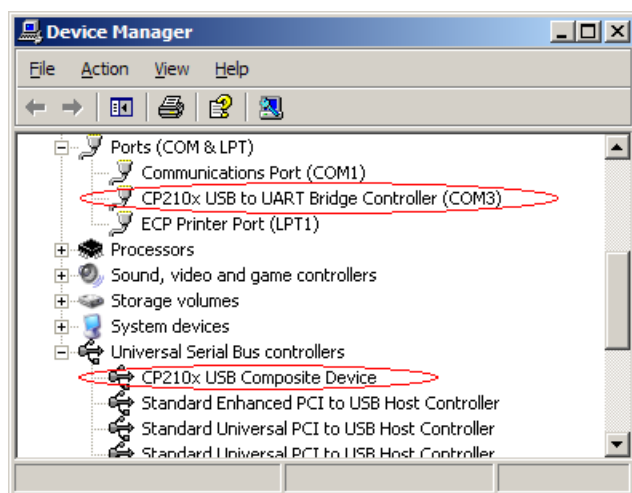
Device Manager

File Action View Help

Ports (COM & LPT)
Communications Port (COM1)
CP210x USB to UART Bridge Controller (COM3)
ECP Printer Port (LPT1)
Processors
Sound, video and game controllers
Storage volumes
System devices
Universal Serial Bus controllers
CP210x USB Composite Device
Standard Enhanced PCI to USB Host Controller
Standard Universal PCI to USB Host Controller
Standard Universal PCI to USB Host Controller